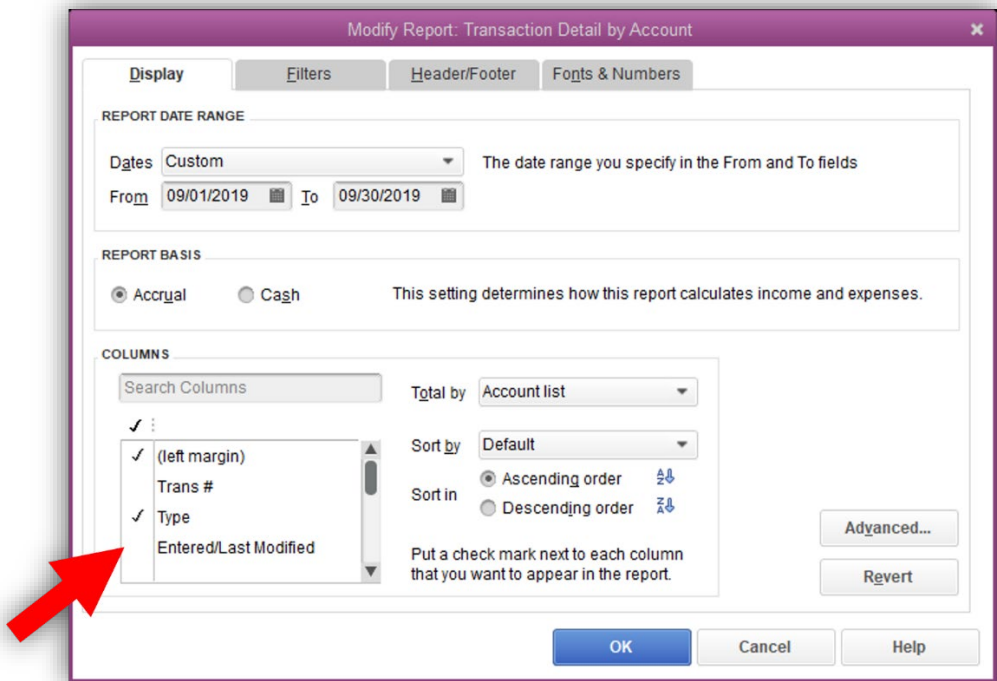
Modify Report: Transaction Detail by Account

Display | Filters | Header/Footer | Fonts & Numbers

REPORT DATE RANGE

Dates Custom

The date range you specify in the From and To fields

From 09/01/2019 To 09/30/2019

REPORT BASIS

Accrual Cash

This setting determines how this report calculates income and expenses.

COLUMNS

Search Columns

✓

✓ (left margin)
Trans #
✓ Type
Entered/Last Modified

Total by Account list

Sort by Default

Sort in Ascending order
Descending order

Put a check mark next to each column that you want to appear in the report.

Advanced...

Revert

OK Cancel Help